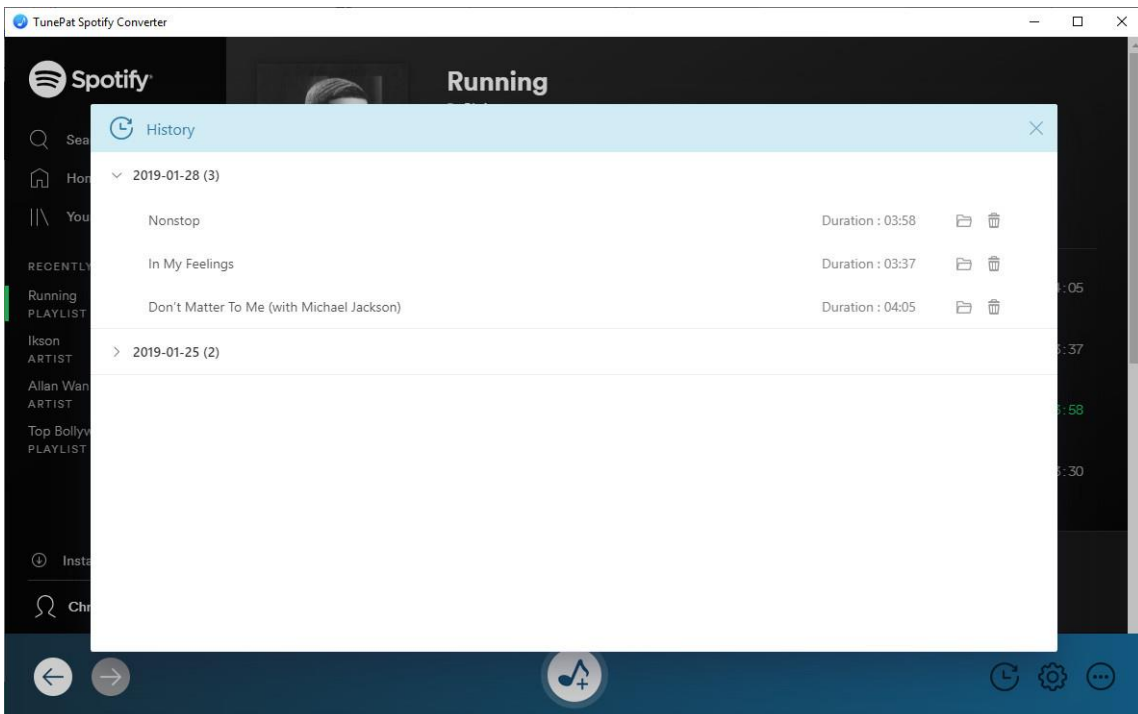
TunePat Spotify Converter

Spotify

Running

Sea

Hon

You

RECENTLY

Running
PLAYLIST

Ikson
ARTIST

Allan Wan
ARTIST

Top Bollyw
PLAYLIST

Insta

Chr

History

2019-01-28 (3)

Nonstop Duration : 03:58

In My Feelings Duration : 03:37

Don't Matter To Me (with Michael Jackson) Duration : 04:05

2019-01-25 (2)

:05

:37

:58

:30